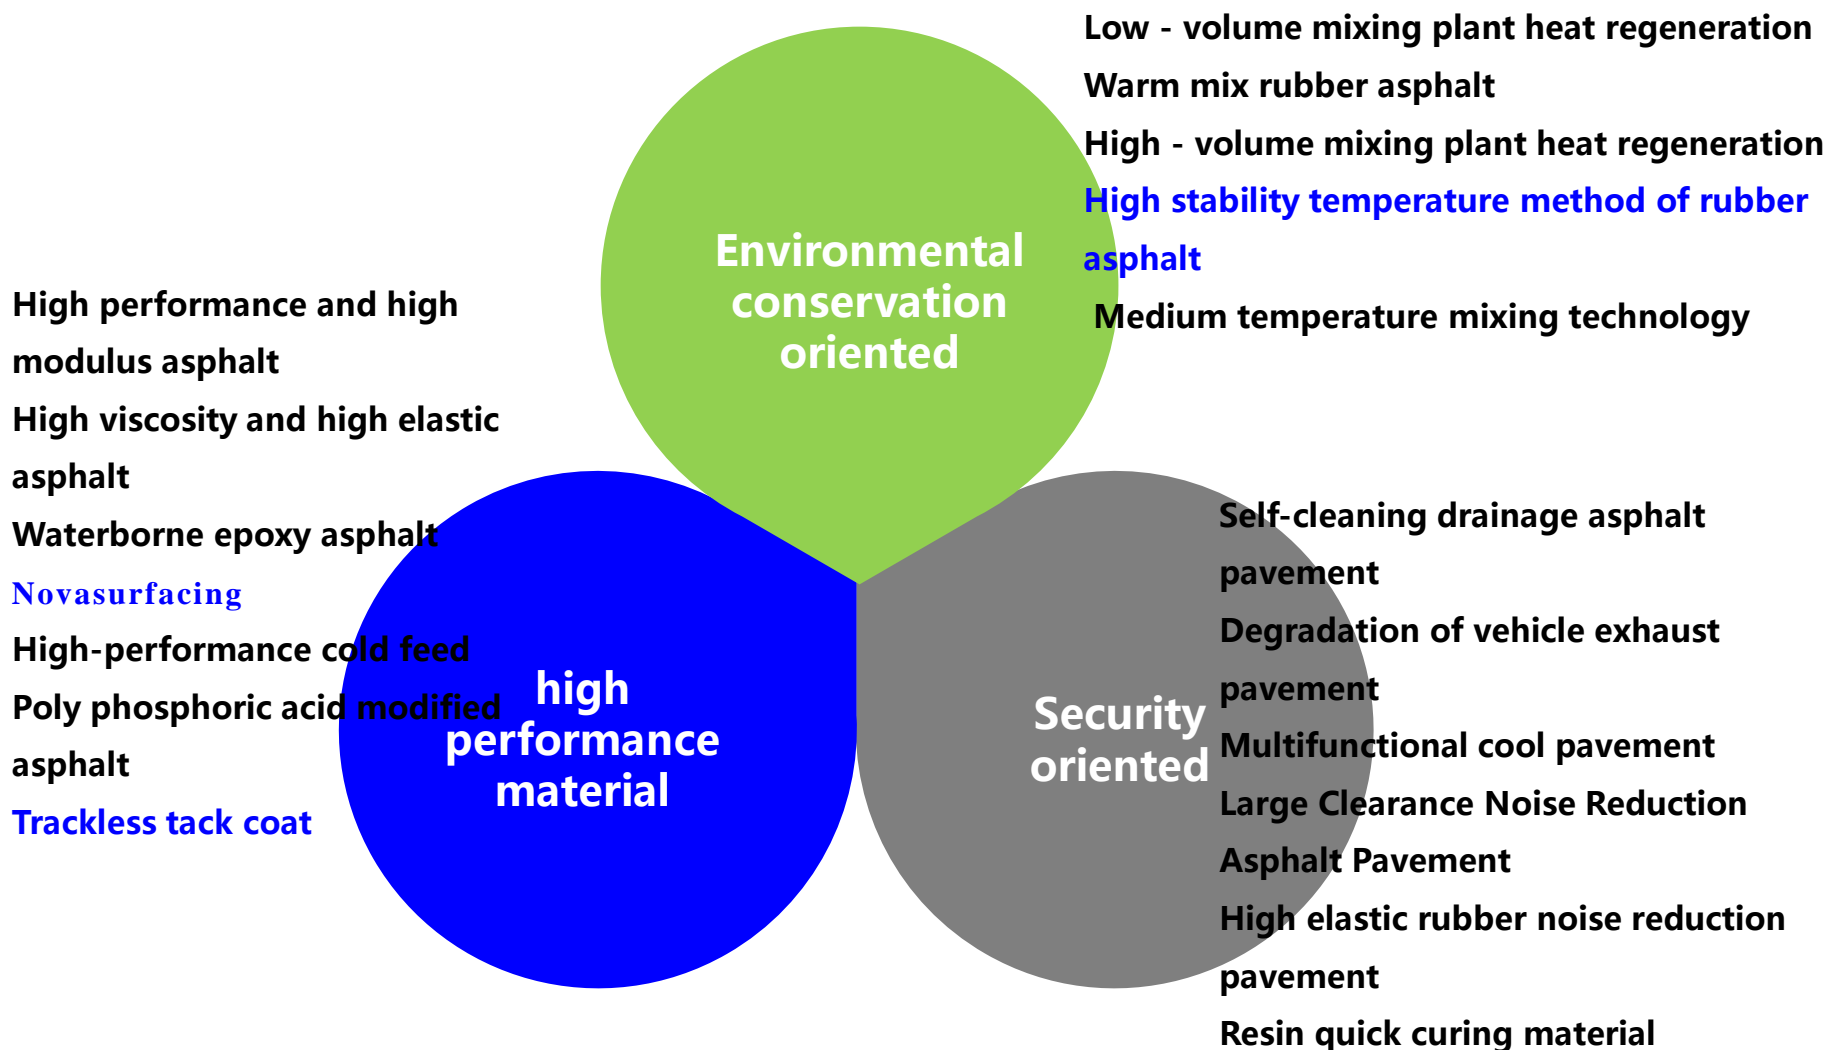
Environmental conservation oriented

Low - volume mixing plant heat regeneration
Warm mix rubber asphalt
High - volume mixing plant heat regeneration
High stability temperature method of rubber asphalt
Medium temperature mixing technology

High performance and high modulus asphalt
High viscosity and high elastic asphalt
Waterborne epoxy asphalt
Novasurfacing
High-performance cold feed
Poly phosphoric acid modified asphalt
Trackless tack coat

high performance material

Security oriented

Self-cleaning drainage asphalt pavement
Degradation of vehicle exhaust pavement
Multifunctional cool pavement
Large Clearance Noise Reduction Asphalt Pavement
High elastic rubber noise reduction pavement
Resin quick curing material